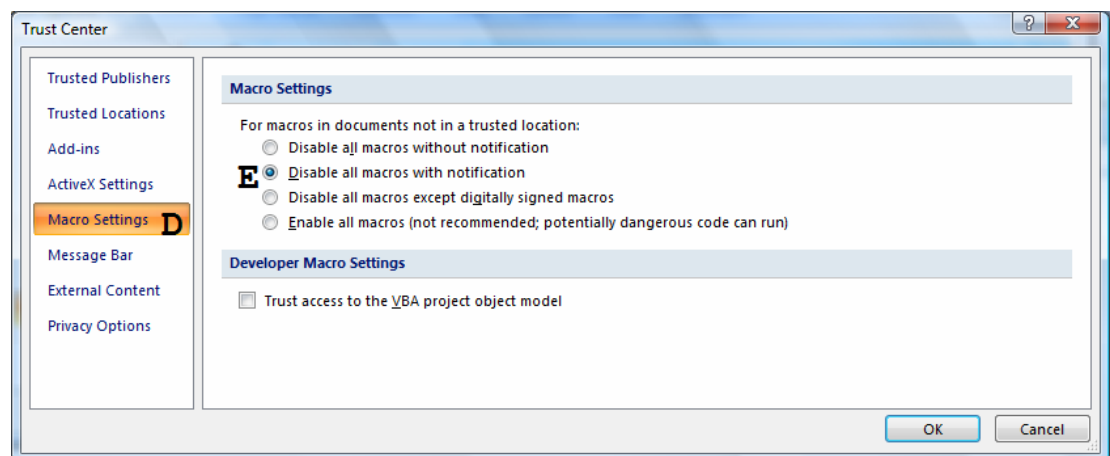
Trust Center

?

X

Trusted Publishers

Trusted Locations

Add-ins

ActiveX Settings

Macro Settings D

Message Bar

External Content

Privacy Options

Macro Settings

For macros in documents not in a trusted location:

Disable all macros without notification

E Disable all macros with notification

Disable all macros except digitally signed macros

Enable all macros (not recommended; potentially dangerous code can run)

Developer Macro Settings

Trust access to the VBA project object model

OK

Cancel